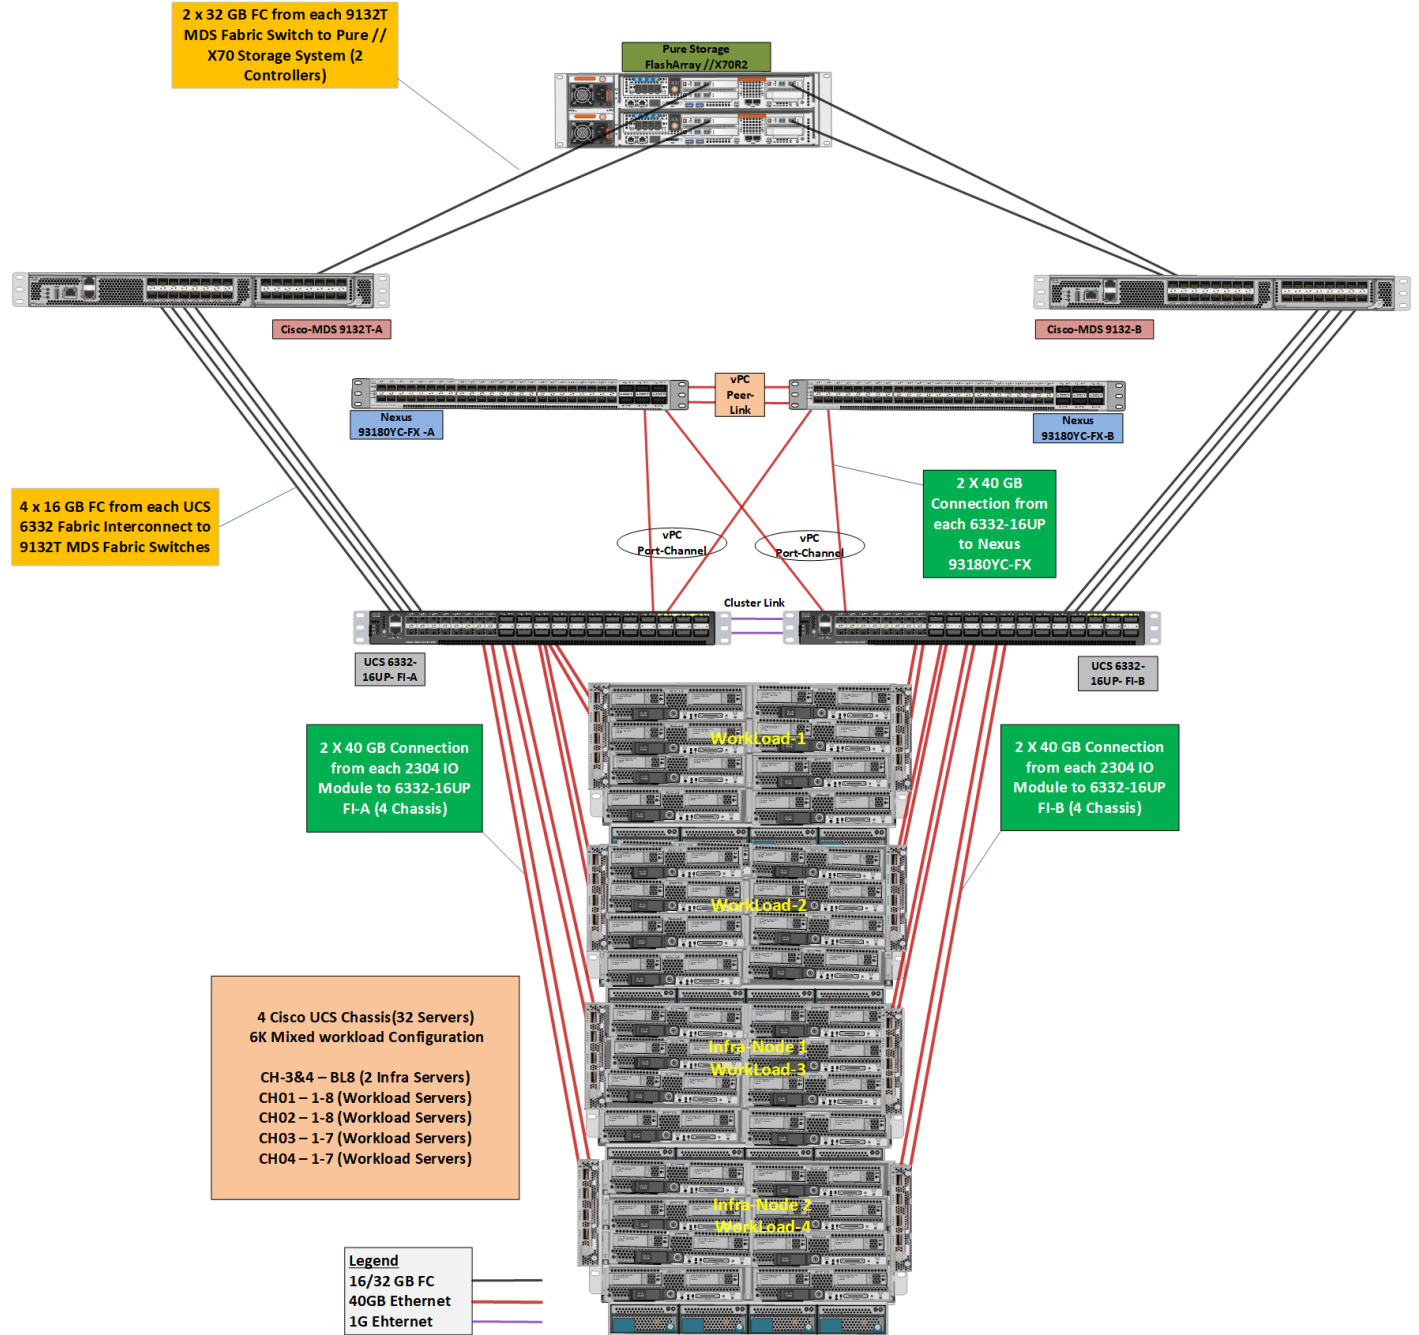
2 x 32 GB FC from each 9132T MDS Fabric Switch to Pure // X70 Storage System (2 Controllers)

Pure Storage FlashArray //X70R2

Cisco-MDS 9132T-A

Cisco-MDS 9132-B

vPC Peer-Link

Nexus 93180YC-FX -A

Nexus 93180YC-FX-B

4 x 16 GB FC from each UCS 6332 Fabric Interconnect to 9132T MDS Fabric Switches

2 X 40 GB Connection from each 6332-16UP to Nexus 93180YC-FX

vPC Port-Channel

vPC Port-Channel

Cluster Link

UCS 6332-16UP- FI-A

UCS 6332-16UP- FI-B

2 X 40 GB Connection from each 2304 IO Module to 6332-16UP FI-A (4 Chassis)

2 X 40 GB Connection from each 2304 IO Module to 6332-16UP FI-B (4 Chassis)

WorkLoad-1

WorkLoad-2

Infra-Node 1
WorkLoad-3

Infra-Node 2
WorkLoad-4

4 Cisco UCS Chassis(32 Servers)
6K Mixed workload Configuration

CH-3&4 – BL8 (2 Infra Servers)
CH01 – 1-8 (Workload Servers)
CH02 – 1-8 (Workload Servers)
CH03 – 1-7 (Workload Servers)
CH04 – 1-7 (Workload Servers)

Legend
16/32 GB FC
40GB Ethernet
1G Ehternet